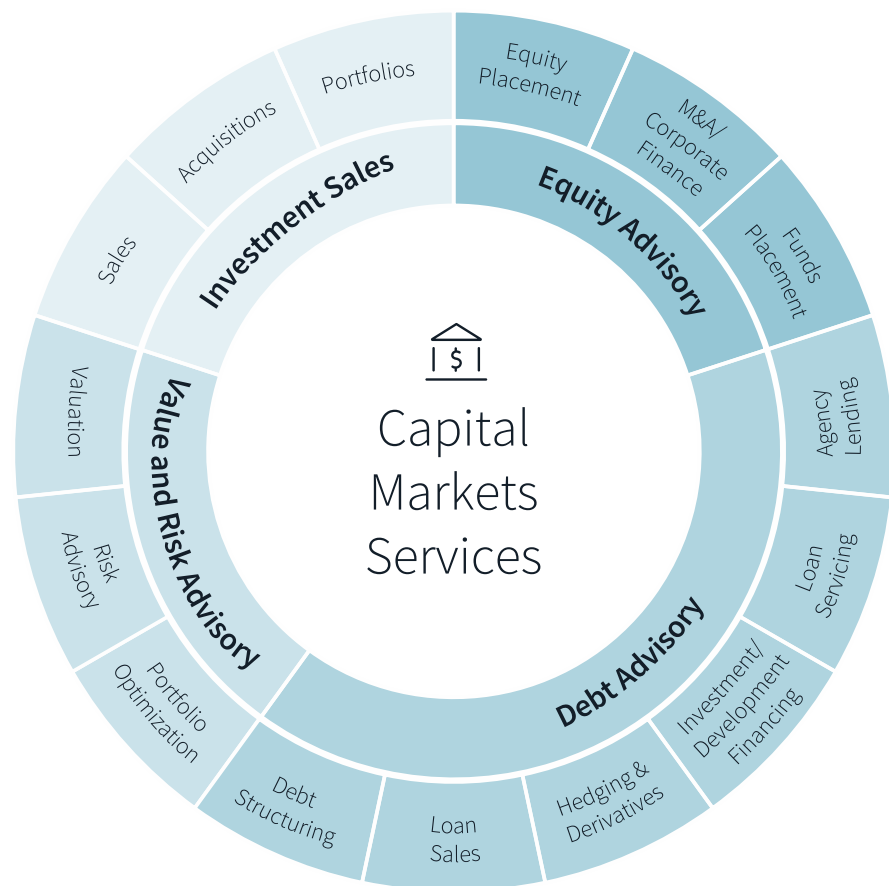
Capital Markets Services

$

Investment Sales

Portfolios

Acquisitions

Sales

Equity Advisory

Equity Placement

M&A/ Corporate Finance

Funds Placement

Debt Advisory

Agency Lending

Loan Servicing

Investment/ Development Financing

Hedging & Derivatives

Loan Sales

Debt Structuring

Value and Risk Advisory

Valuation

Risk Advisory

Portfolio Optimization